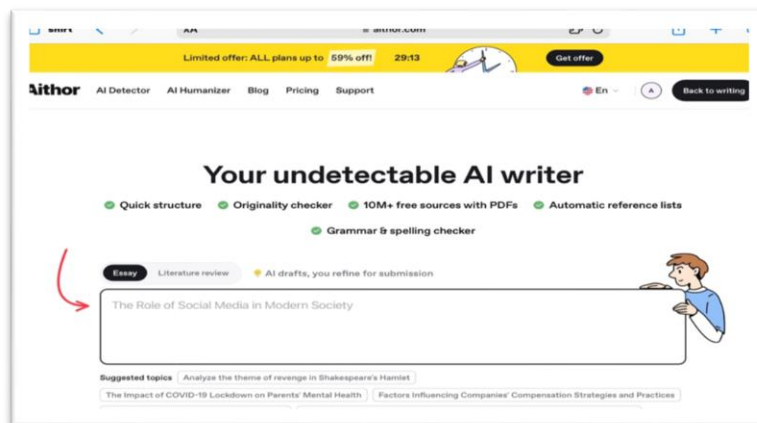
XA aithor.com

Limited offer: ALL plans up to 59% off! 29:13 Get offer

Aithor AI Detector AI Humanizer Blog Pricing Support En A Back to writing

Your undetectable AI writer

Quick structure Originality checker 10M+ free sources with PDFs Automatic reference lists

Grammar & spelling checker

Essay Literature review AI drafts, you refine for submission

The Role of Social Media in Modern Society

Suggested topics Analyze the theme of revenge in Shakespeare's Hamlet

The Impact of COVID-19 Lockdown on Parents' Mental Health Factors Influencing Companies' Compensation Strategies and Practices